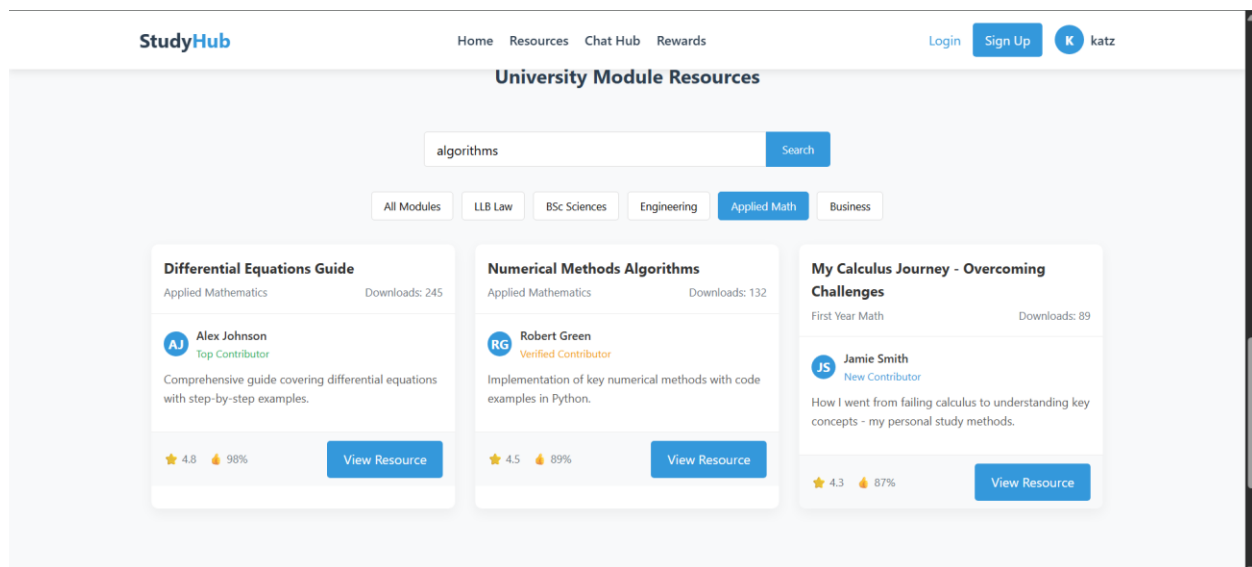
StudyHub

Home Resources Chat Hub Rewards

Login Sign Up K katz

University Module Resources

algorithms

Search

All Modules LLB Law BSc Sciences Engineering Applied Math Business

Differential Equations Guide

Applied Mathematics Downloads: 245

AJ Alex Johnson
Top Contributor

Comprehensive guide covering differential equations with step-by-step examples.

4.8 98%

View Resource

Numerical Methods Algorithms

Applied Mathematics Downloads: 132

RG Robert Green
Verified Contributor

Implementation of key numerical methods with code examples in Python.

4.5 89%

View Resource

My Calculus Journey - Overcoming Challenges

First Year Math Downloads: 89

JS Jamie Smith
New Contributor

How I went from failing calculus to understanding key concepts - my personal study methods.

4.3 87%

View Resource